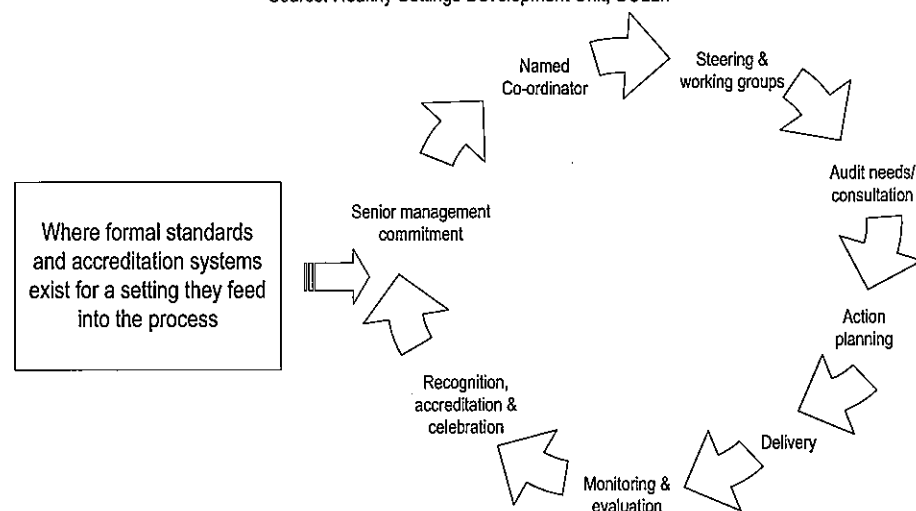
Source: Healthy Settings Development Unit, UCLAN

Named Co-ordinator

Steering & working groups

Audit needs/ consultation

Action planning

Delivery

Monitoring & evaluation

Recognition, accreditation & celebration

Senior management commitment

Where formal standards and accreditation systems exist for a setting they feed into the process